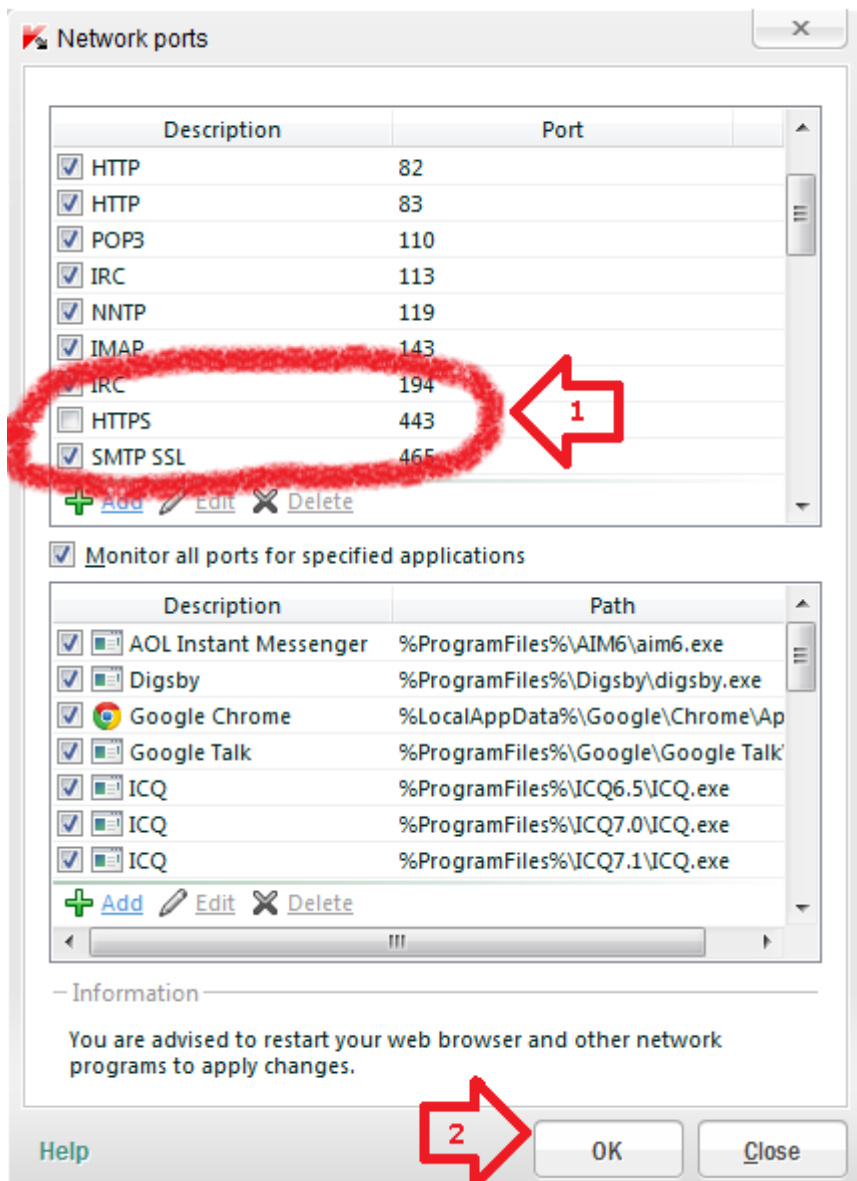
Network ports

| Description | Port |
|---|---|
| HTTP | 82 |
| HTTP | 83 |
| POP3 | 110 |
| IRC | 113 |
| NNTP | 119 |
| IMAP | 143 |
| IRC | 194 |
| HTTPS | 443 |
| SMTP SSL | 465 |

1

Add Edit Delete

Monitor all ports for specified applications

| Description | Path |
|---|---|
| AOL Instant Messenger | %ProgramFiles%\AIM6\aim6.exe |
| Digsby | %ProgramFiles%\Digsby\digsby.exe |
| Google Chrome | %LocalAppData%\Google\Chrome\Ap |
| Google Talk | %ProgramFiles%\Google\Google Talk\ |
| ICQ | %ProgramFiles%\ICQ6.5\ICQ.exe |
| ICQ | %ProgramFiles%\ICQ7.0\ICQ.exe |
| ICQ | %ProgramFiles%\ICQ7.1\ICQ.exe |

Add Edit Delete

Information

You are advised to restart your web browser and other network programs to apply changes.

Help

2

OK

Close